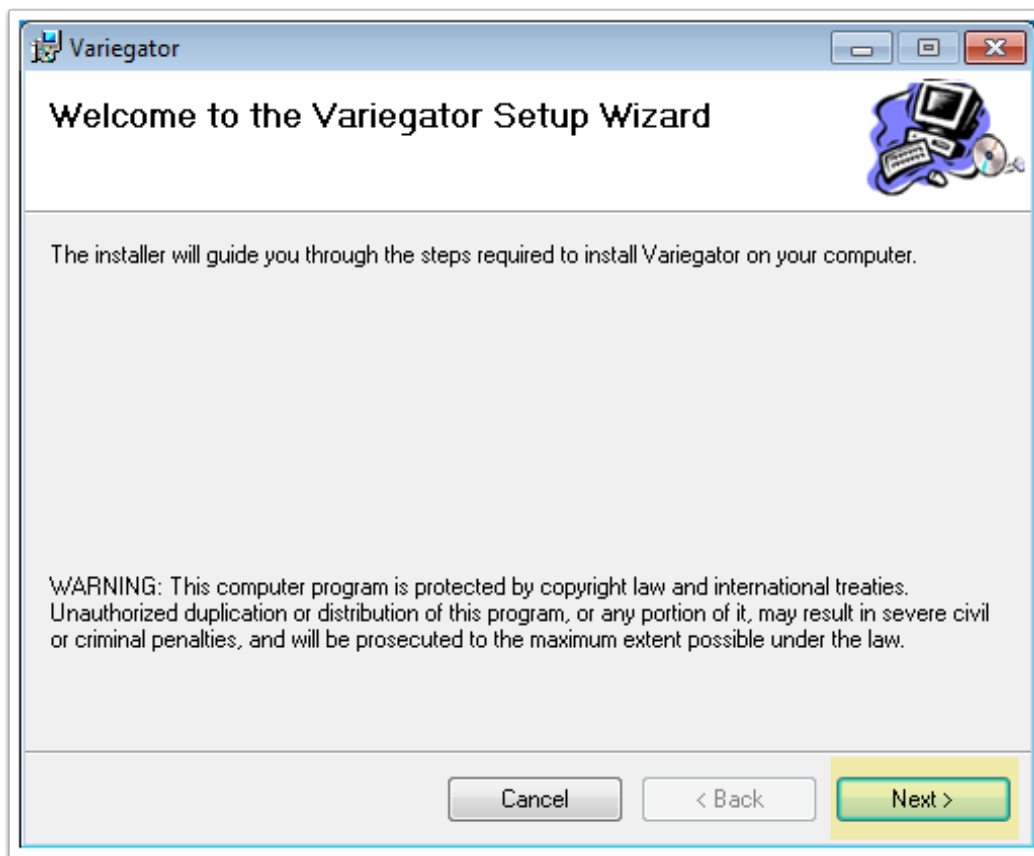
Variegator

Welcome to the Variegator Setup Wizard

The installer will guide you through the steps required to install Variegator on your computer.

WARNING: This computer program is protected by copyright law and international treaties. Unauthorized duplication or distribution of this program, or any portion of it, may result in severe civil or criminal penalties, and will be prosecuted to the maximum extent possible under the law.

Cancel
< Back
Next >